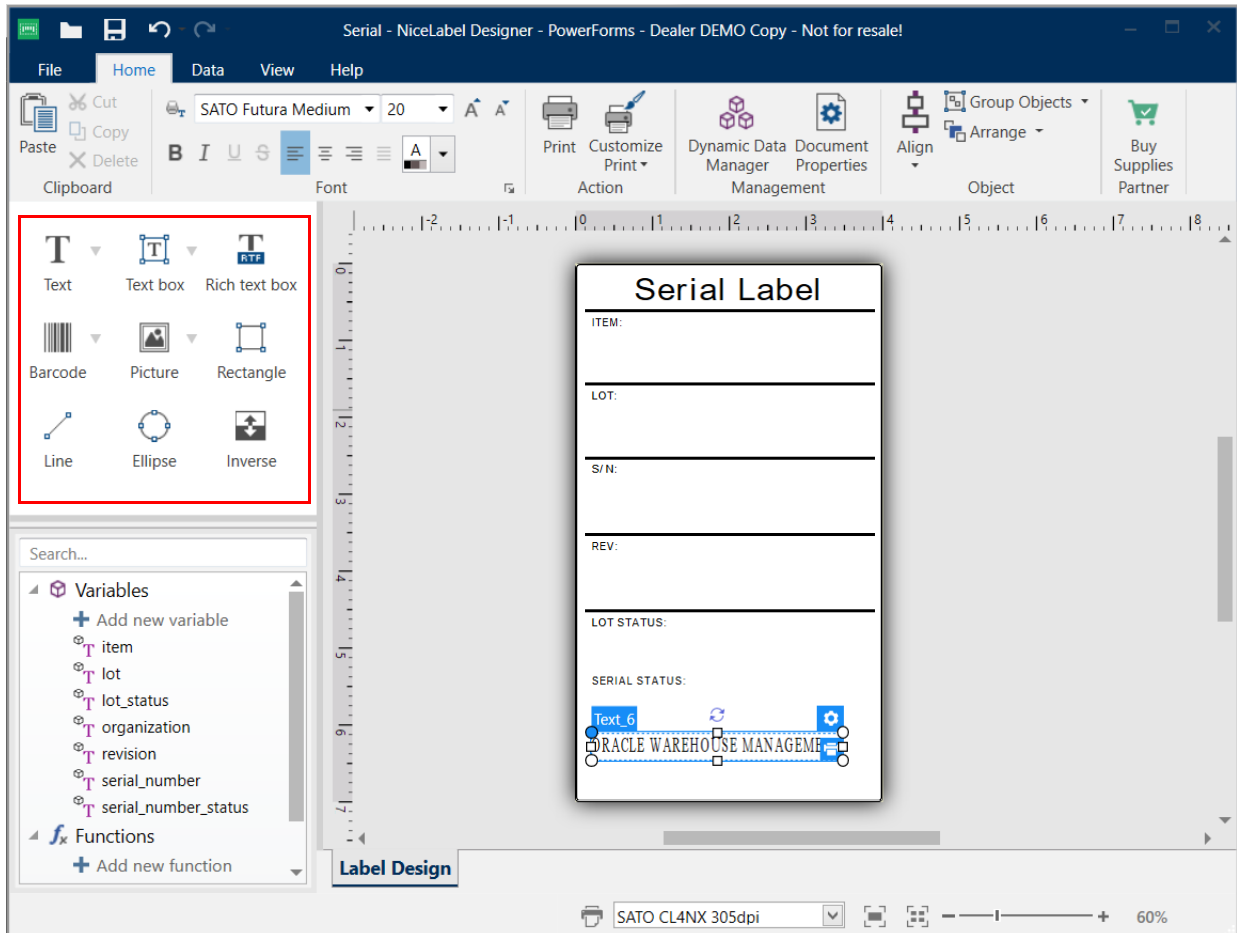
Serial - NiceLabel Designer - PowerForms - Dealer DEMO Copy - Not for resale!

File Home Data View Help

Paste
Cut
Copy
Delete
Clipboard

SATO Futura Medium 20
B I U S
A
Font

Print
Customize Print
Action

Dynamic Data Manager
Document Properties
Management

Align
Group Objects
Arrange
Object

Buy Supplies
Partner

Text
Text box
Rich text box
Barcode
Picture
Rectangle
Line
Ellipse
Inverse

Search...

Variables
Add new variable
item
lot
lot_status
organization
revision
serial_number
serial_number_status
Functions
Add new function

-2 -1 0 1 2 3 4 5 6 7 8

0 1 2 3 4 5 6 7

Serial Label
ITEM:
LOT:
S/ N:
REV:
LOT STATUS:
SERIAL STATUS:
Text_6
ORACLE WAREHOUSE MANAGEME

Label Design

SATO CL4NX 305dpi
60%